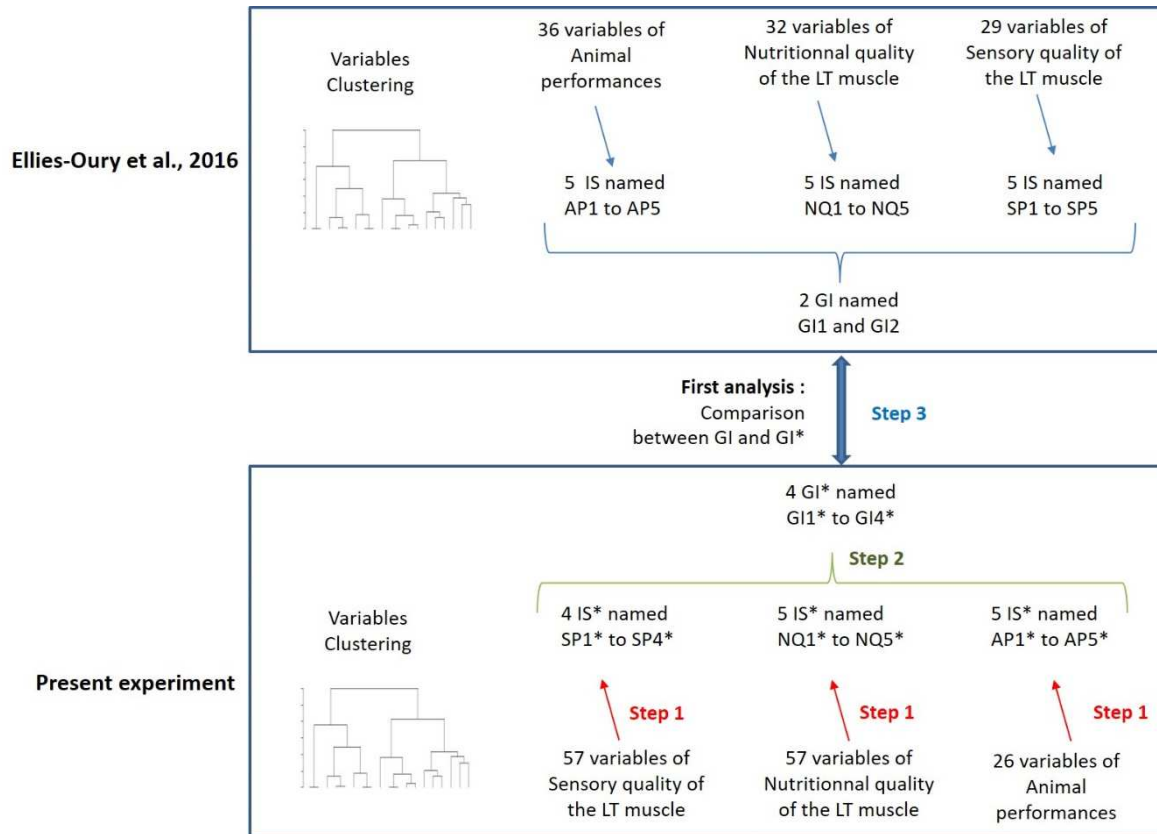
Ellies-Oury et al., 2016

Variables Clustering

36 variables of Animal performances

32 variables of Nutritionnal quality of the LT muscle

29 variables of Sensory quality of the LT muscle

5 IS named AP1 to AP5

5 IS named NQ1 to NQ5

5 IS named SP1 to SP5

2 GI named GI1 and GI2

First analysis : Comparison between GI and GI*

Step 3

Present experiment

4 GI* named GI1* to GI4*

Step 2

Variables Clustering

4 IS* named SP1* to SP4*

5 IS* named NQ1* to NQ5*

5 IS* named AP1* to AP5*

Step 1

Step 1

Step 1

57 variables of Sensory quality of the LT muscle

57 variables of Nutritionnal quality of the LT muscle

26 variables of Animal performances